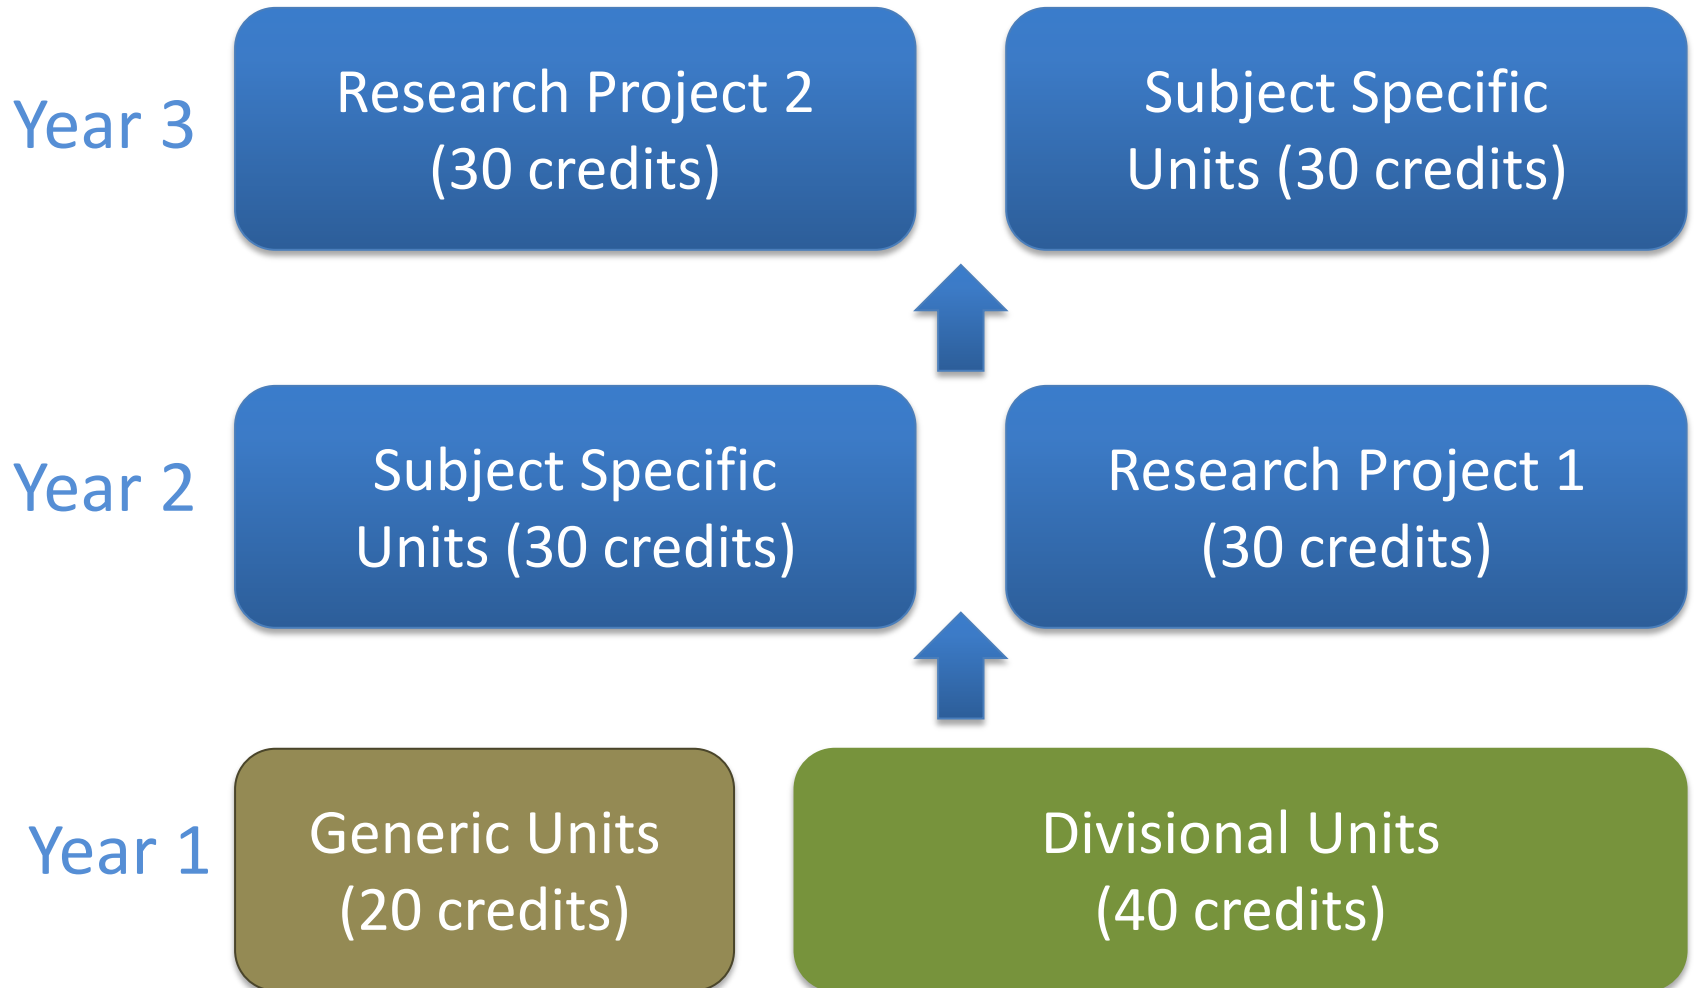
Year 3

Research Project 2 (30 credits)

Subject Specific Units (30 credits)

Year 2

Subject Specific Units (30 credits)

Research Project 1 (30 credits)

Year 1

Generic Units (20 credits)

Divisional Units (40 credits)